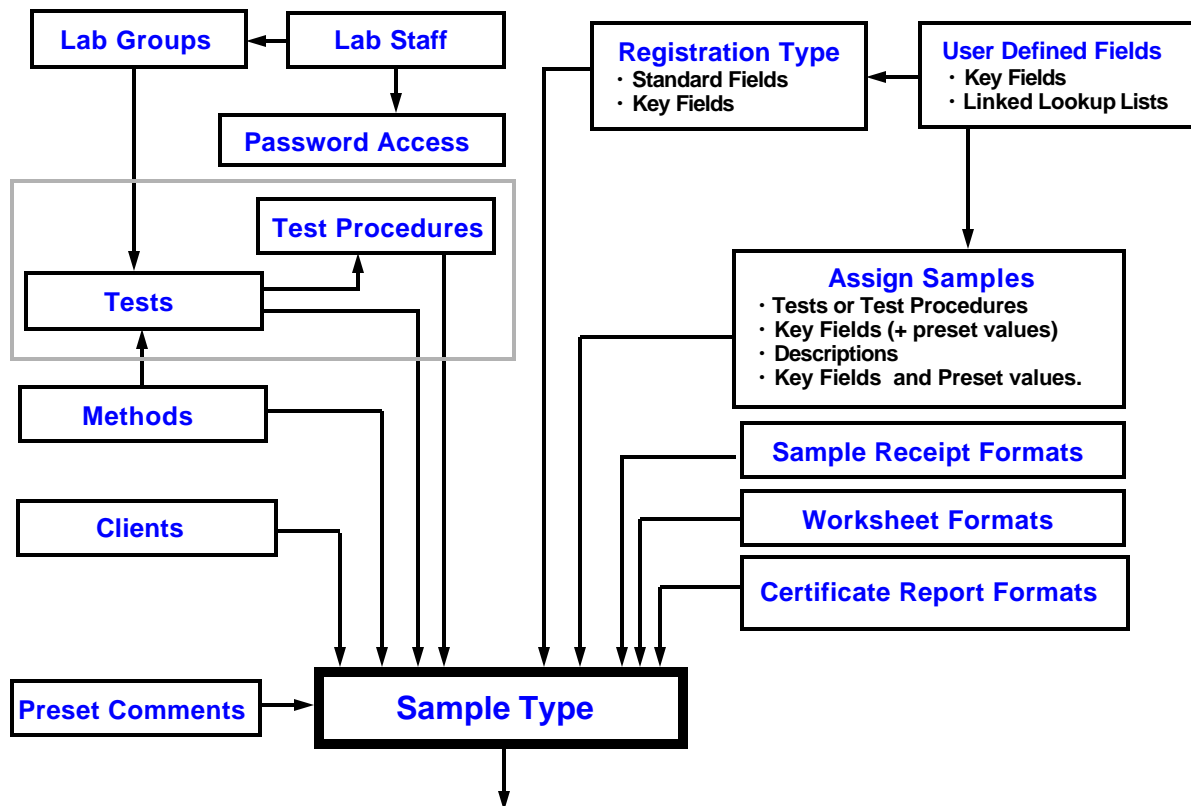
Lab Groups

Lab Staff

Password Access

Registration Type
· Standard Fields
· Key Fields

User Defined Fields
· Key Fields
· Linked Lookup Lists

Test Procedures

Tests

Assign Samples
· Tests or Test Procedures
· Key Fields (+ preset values)
· Descriptions
· Key Fields and Preset values.

Methods

Sample Receipt Formats

Worksheet Formats

Clients

Certificate Report Formats

Preset Comments

Sample Type